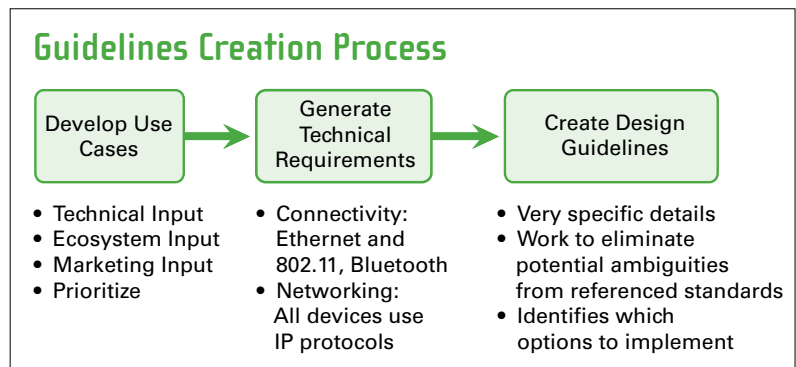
Guidelines Creation Process

Develop Use Cases

Generate Technical Requirements

Create Design Guidelines

• Technical Input
• Ecosystem Input
• Marketing Input
• Prioritize

• Connectivity: Ethernet and 802.11, Bluetooth
• Networking: All devices use IP protocols

• Very specific details
• Work to eliminate potential ambiguities from referenced standards
• Identifies which options to implement